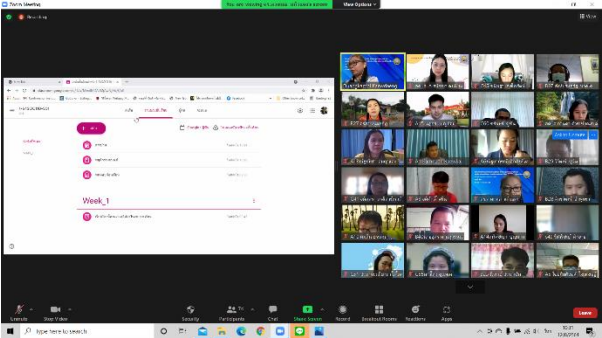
Zoom Meeting

You are viewing virtual screen. Full screen to view

View Options

Week_1

Unmute

Stop Video

Security

Participants

Chat

Share Screen

Record

Breakout Rooms

Reactions

Apps

Leave

Type here to search